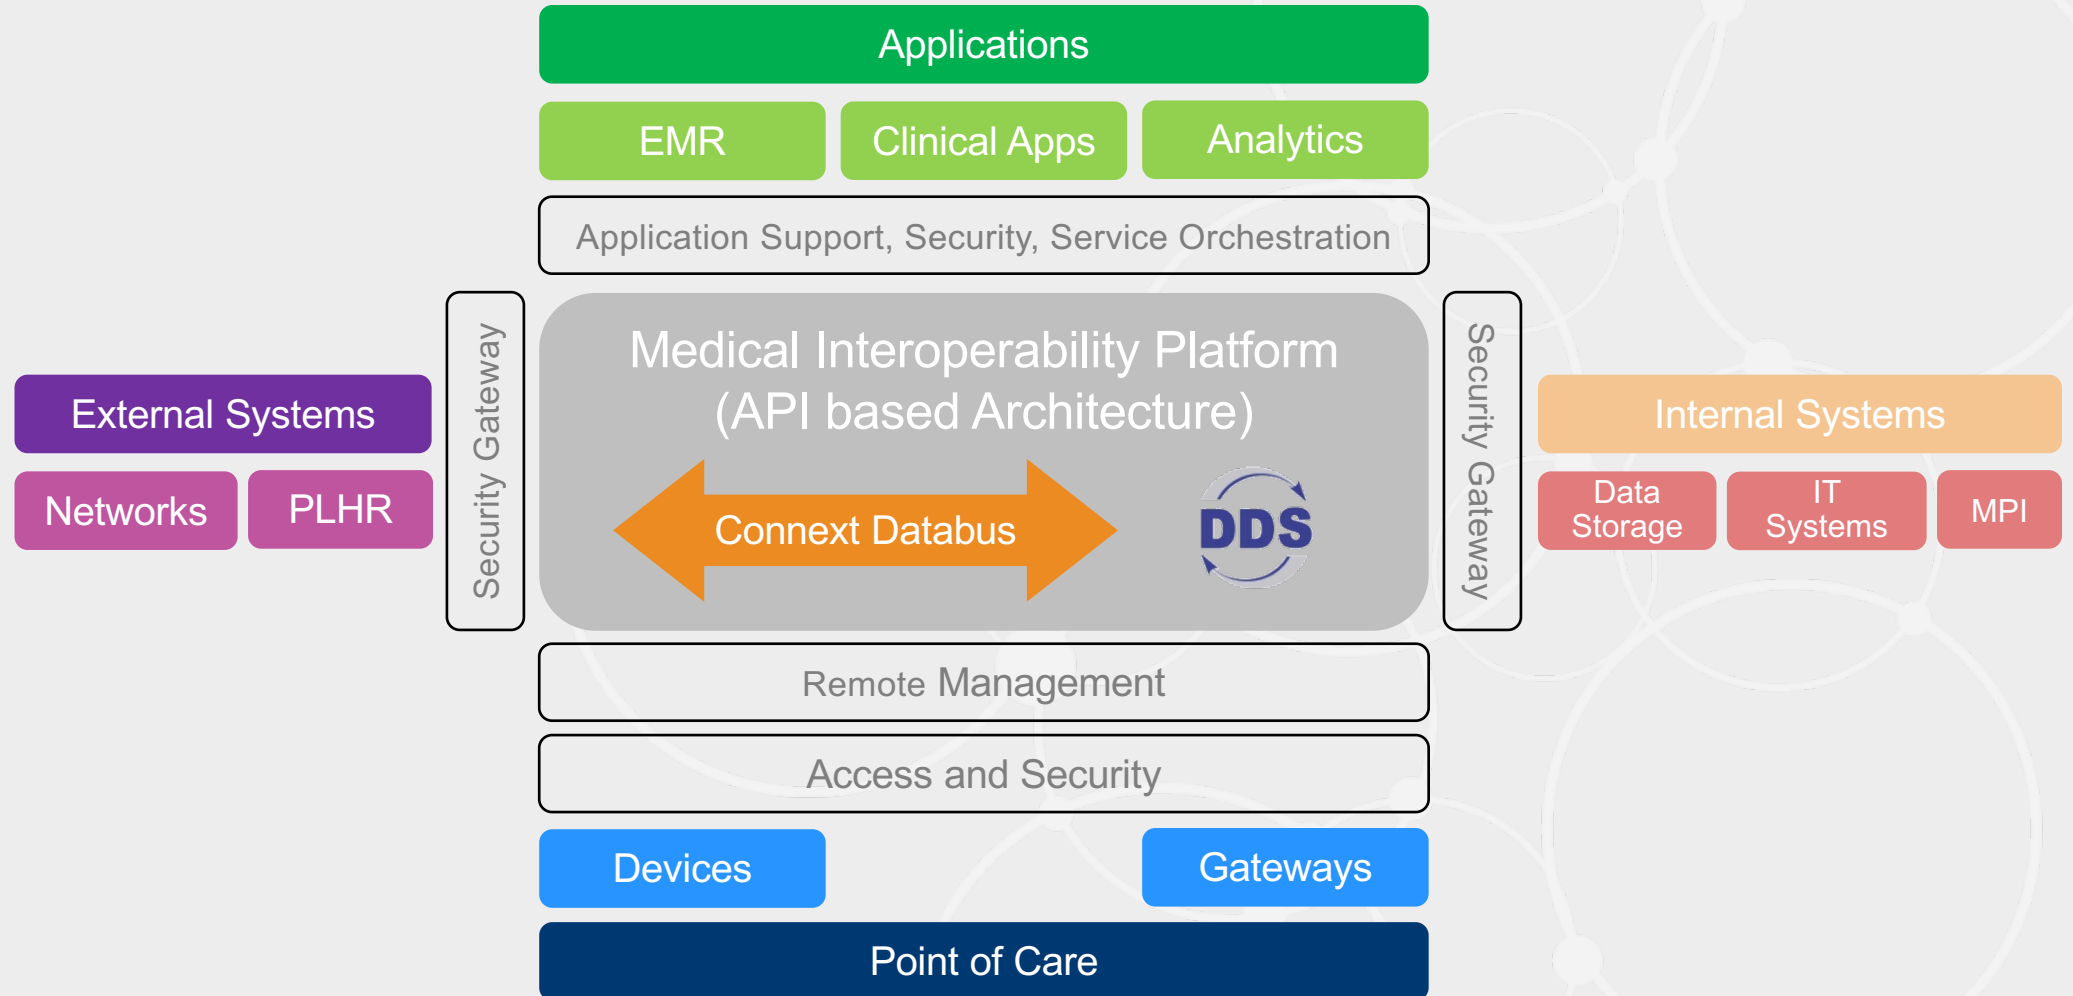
Applications

EMR

Clinical Apps

Analytics

Application Support, Security, Service Orchestration

External Systems

Networks

PLHR

Security Gateway

Medical Interoperability Platform
(API based Architecture)

Connext Databus

DDS

Security Gateway

Internal Systems

Data Storage

IT Systems

MPI

Remote Management

Access and Security

Devices

Gateways

Point of Care